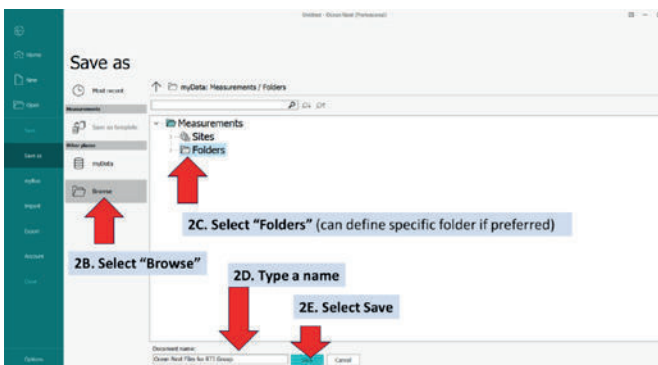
Untitled - Ocean Next (Professional)

Home
New
Open
Save
Save as
myBox
Import
Export
Account
Close
Options

Save as

Most recent
Measurements
Save as template
Other places
myData
Browse

myData: Measurements / Folders

Measurements
Sites
Folders

2C. Select "Folders" (can define specific folder if preferred)

2B. Select "Browse"

2D. Type a name

2E. Select Save

Document name:
Ocean Next Files for RTI Group
Save
Cancel